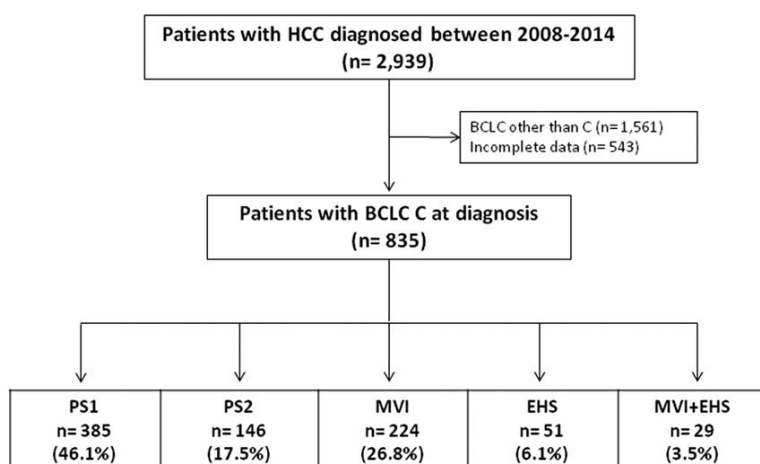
Patients with HCC diagnosed between 2008-2014
(n= 2,939)

BCLC other than C (n= 1,561)
Incomplete data (n= 543)

Patients with BCLC C at diagnosis
(n= 835)

PS1
n= 385
(46.1%)

PS2
n= 146
(17.5%)

MVI
n= 224
(26.8%)

EHS
n= 51
(6.1%)

MVI+EHS
n= 29
(3.5%)